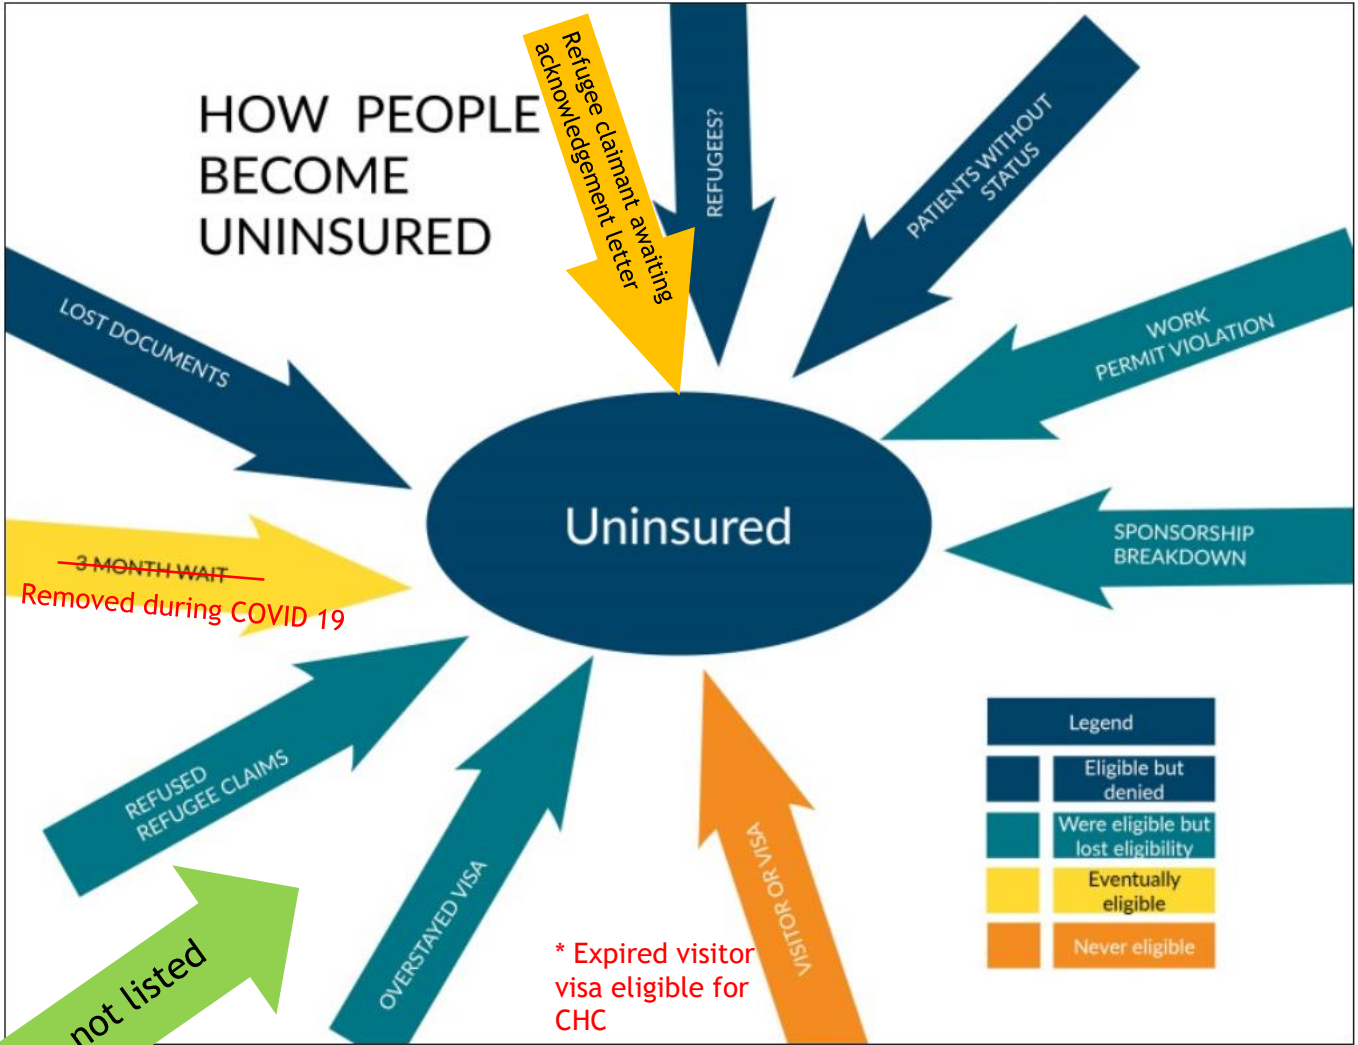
HOW PEOPLE BECOME UNINSURED

Refugee claimant awaiting acknowledgement letter

REFUGEES?

PATIENTS WITHOUT STATUS

LOST DOCUMENTS

WORK PERMIT VIOLATION

Uninsured

3 MONTH WAIT
Removed during COVID 19

SPONSORSHIP BREAKDOWN

REFUSED REFUGEE CLAIMS

OVERSTAYED VISA

VISITOR OR VISA

not listed

* Expired visitor visa eligible for CHC

| Legend | |
|---|---|
| | Eligible but denied |
| | Were eligible but lost eligibility |
| | Eventually eligible |
| | Never eligible |